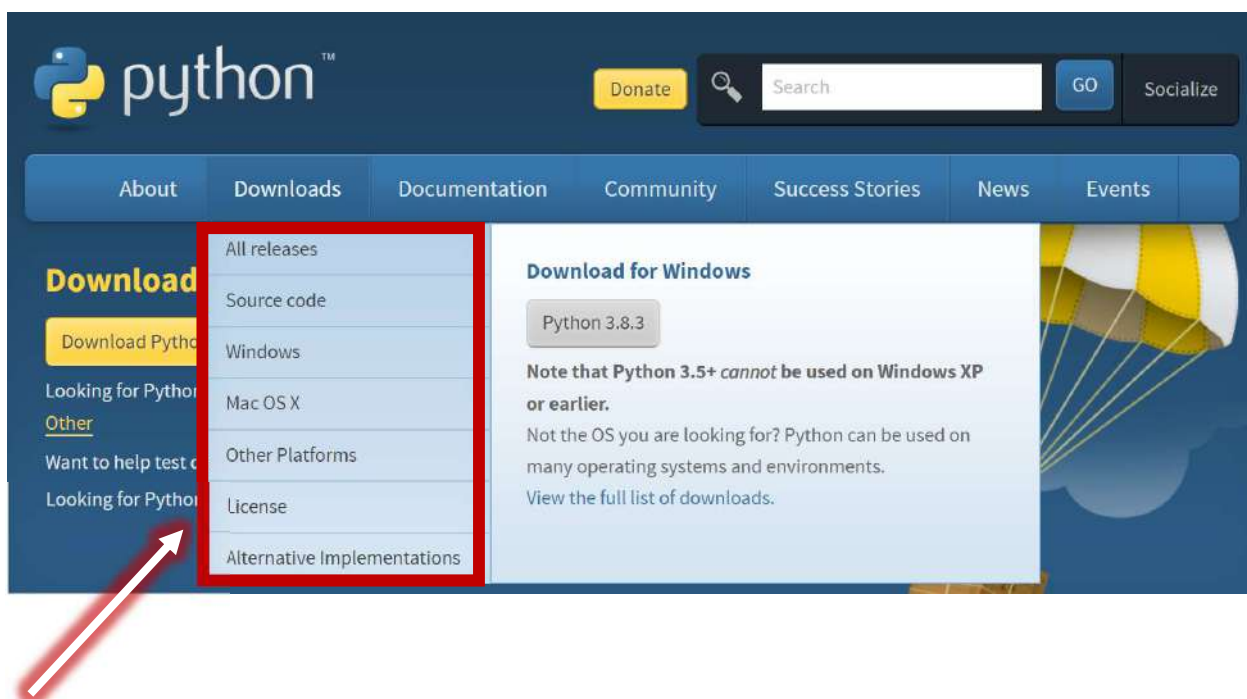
python™

Donate

Search

GO

Socialize

About

Downloads

Documentation

Community

Success Stories

News

Events

Download

Download Pytho

Looking for Pythor

Other

Want to help test c

Looking for Pythor

All releases

Source code

Windows

Mac OS X

Other Platforms

License

Alternative Implementations

Download for Windows

Python 3.8.3

**Note that Python 3.5+ *cannot* be used on Windows XP or earlier.**

Not the OS you are looking for? Python can be used on many operating systems and environments.

View the full list of downloads.